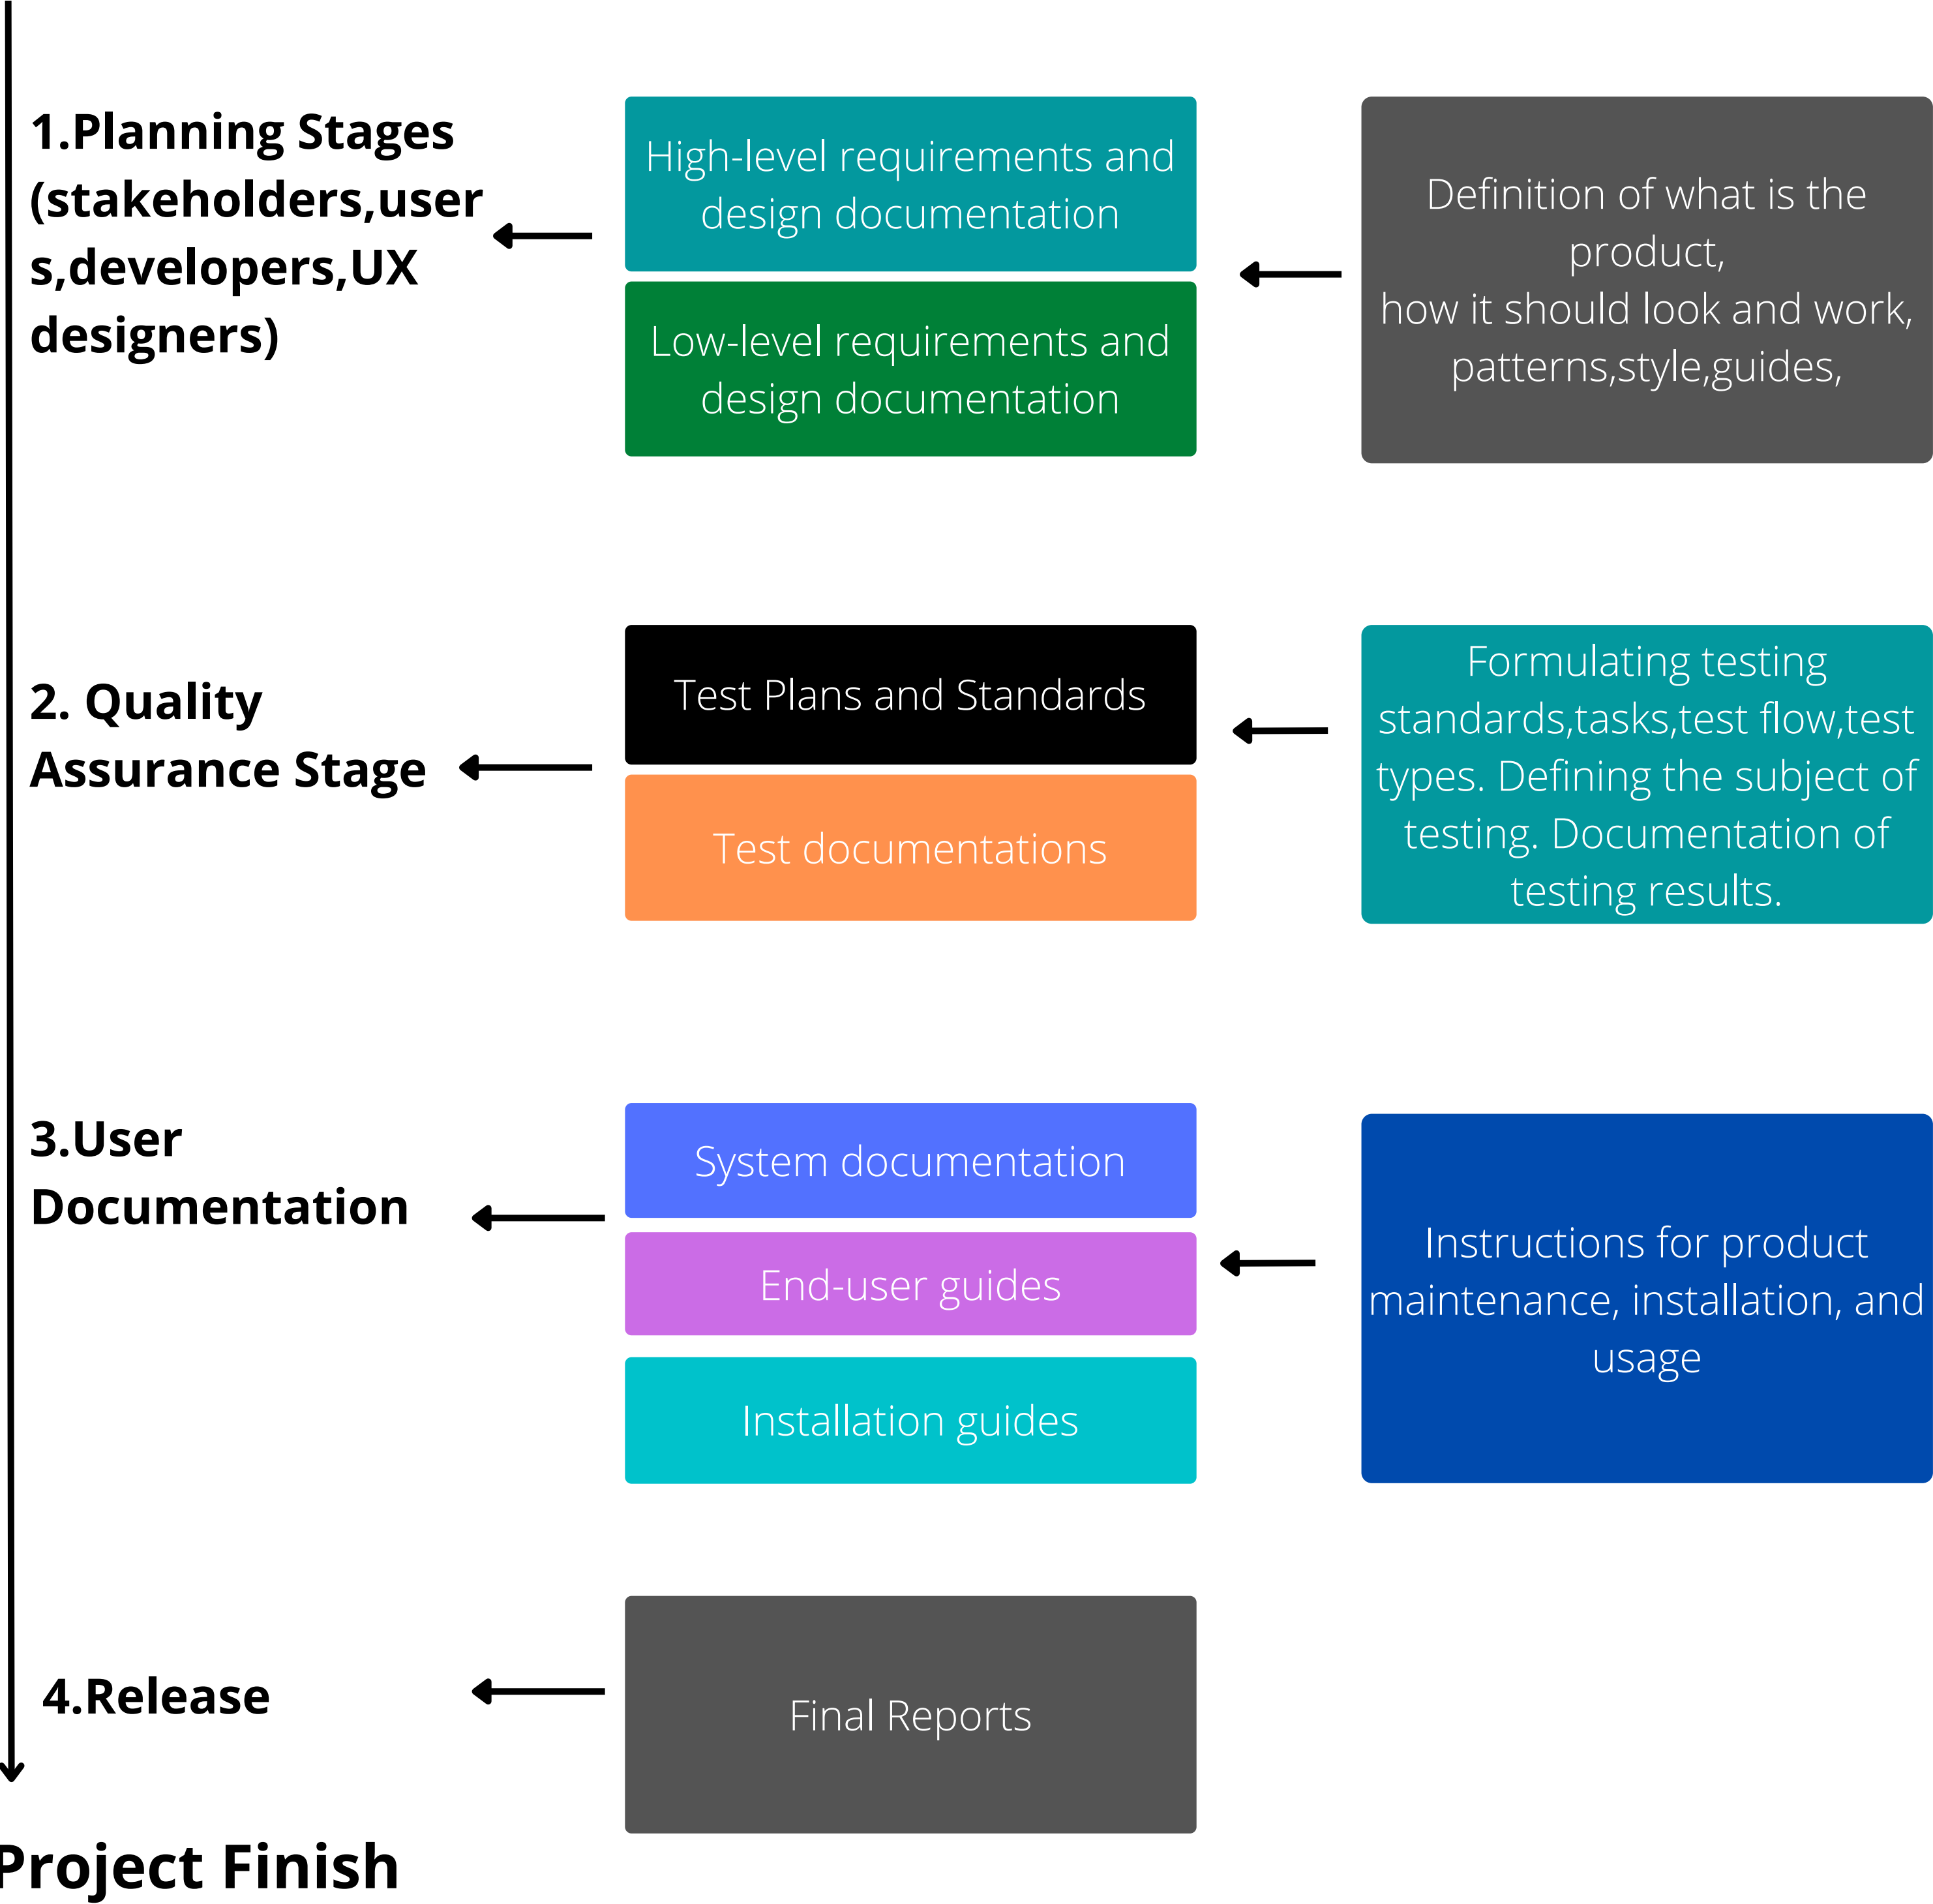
1.Planning Stages (stakeholders,users,developers,UX designers)

High-level requirements and design documentation

Low-level requirements and design documentation

Definition of what is the product,
how it should look and work,
patterns,style,guides,

2. Quality Assurance Stage

Test Plans and Standards

Test documentations

Formulating testing standards,tasks,test flow,test types. Defining the subject of testing. Documentation of testing results.

3.User Documentation

System documentation

End-user guides

Installation guides

Instructions for product maintenance, installation, and usage

4.Release

Final Reports

Project Finish